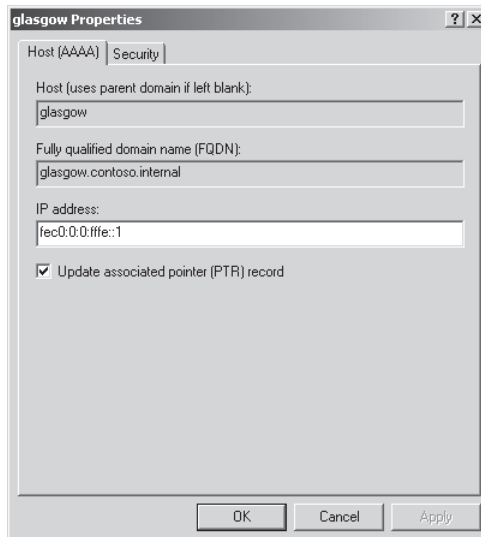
glasgow Properties ? X

Host (AAAA) | Security

Host (uses parent domain if left blank):
glasgow

Fully qualified domain name (FQDN):
glasgow.contoso.internal

IP address:
fec0:0:0:fffe::1

☑ Update associated pointer (PTR) record

OK | Cancel | Apply